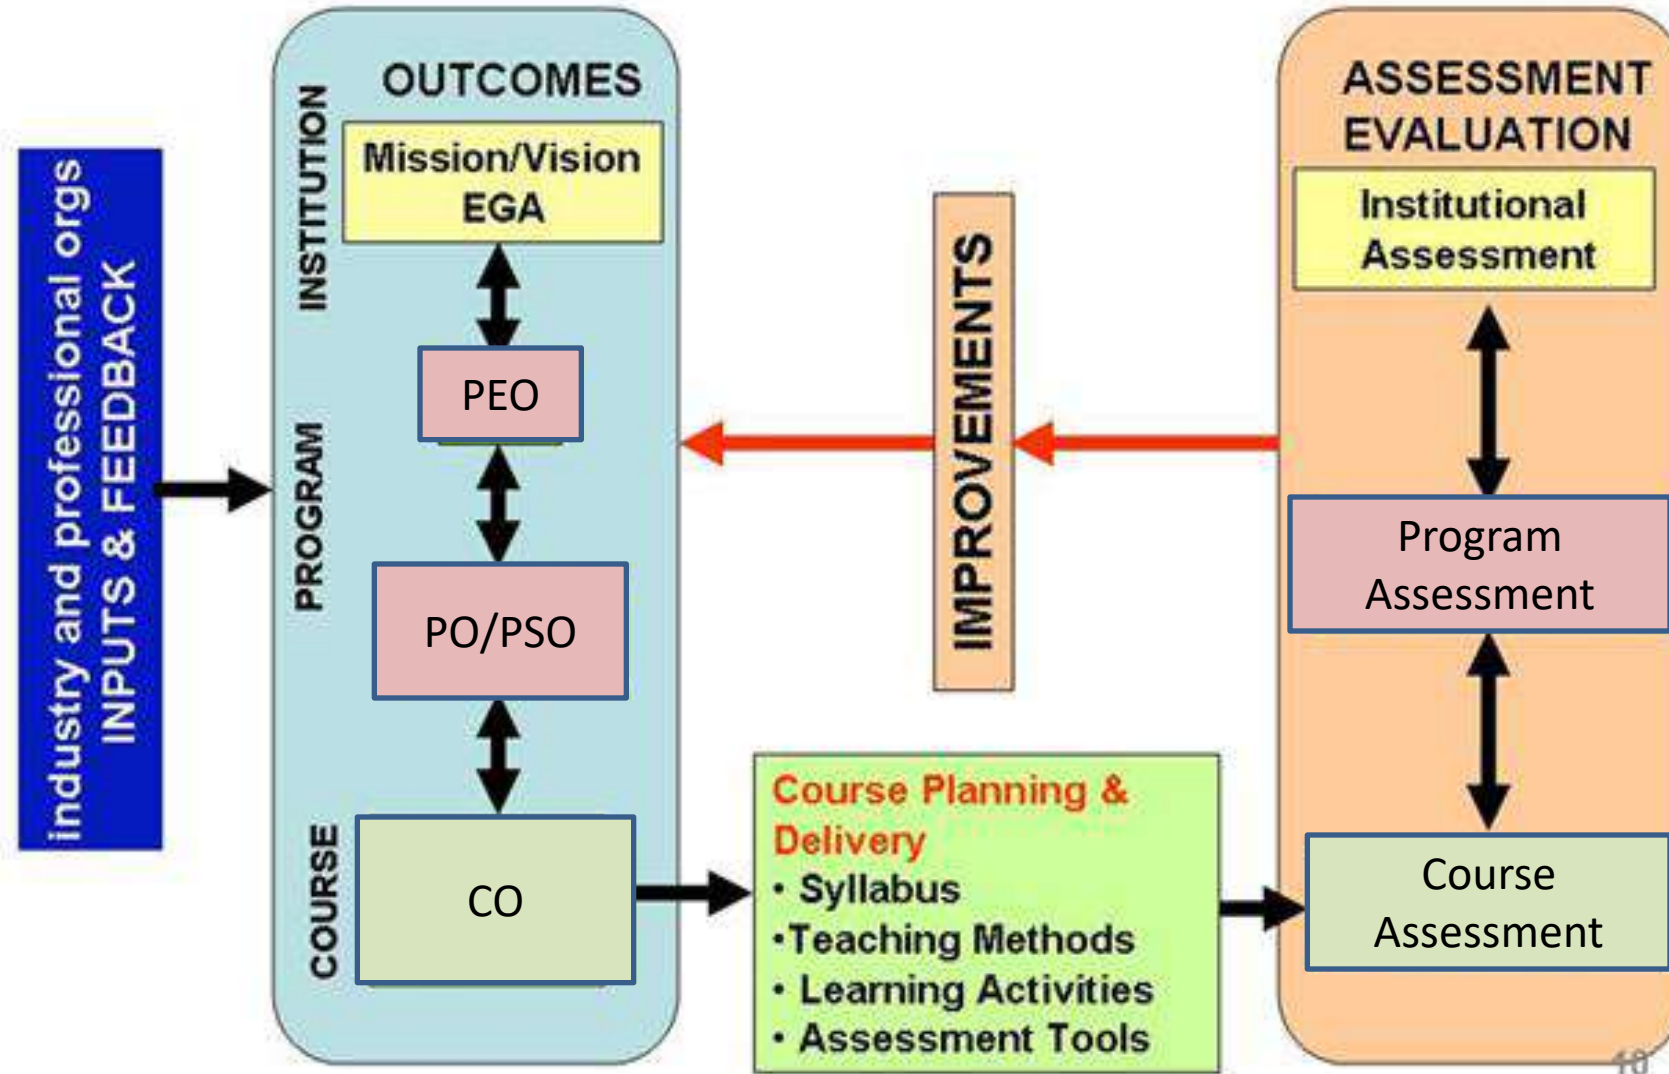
industry and professional orgs
INPUTS & FEEDBACK

OUTCOMES

INSTITUTION

Mission/Vision
EGA

PROGRAM

PEO

PO/PSO

COURSE

CO

IMPROVEMENTS

Course Planning & Delivery
• Syllabus
•Teaching Methods
• Learning Activities
• Assessment Tools

ASSESSMENT EVALUATION

Institutional Assessment

Program Assessment

Course Assessment

10